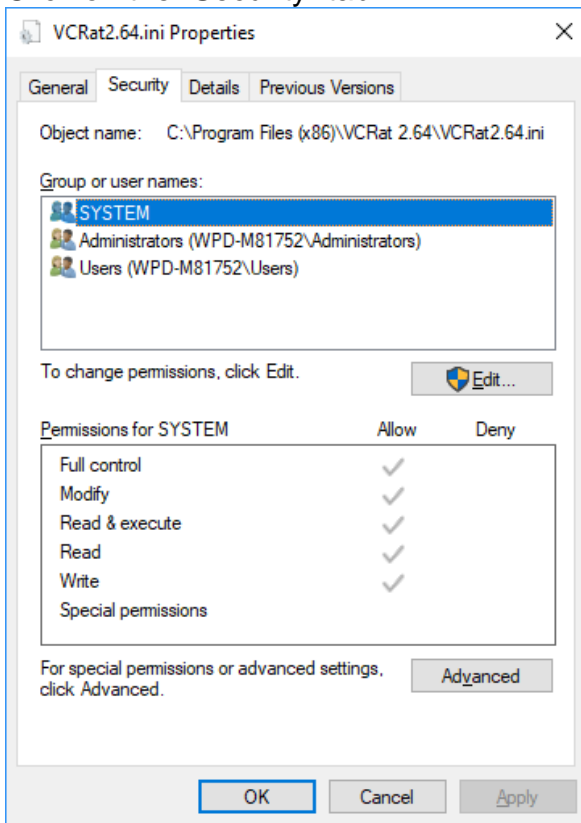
VCRat2.64.ini Properties

General | Security | Details | Previous Versions

Object name: C:\Program Files (x86)\VCRat 2.64\VCRat2.64.ini

Group or user names:

SYSTEM
Administrators (WPD-M81752\Administrators)
Users (WPD-M81752\Users)

To change permissions, click Edit.

Edit...

| Permissions for SYSTEM | Allow | Deny |
|---|---|---|
| Full control | ✓ | |
| Modify | ✓ | |
| Read & execute | ✓ | |
| Read | ✓ | |
| Write | ✓ | |
| Special permissions | | |

For special permissions or advanced settings, click Advanced.

Advanced

OK Cancel Apply